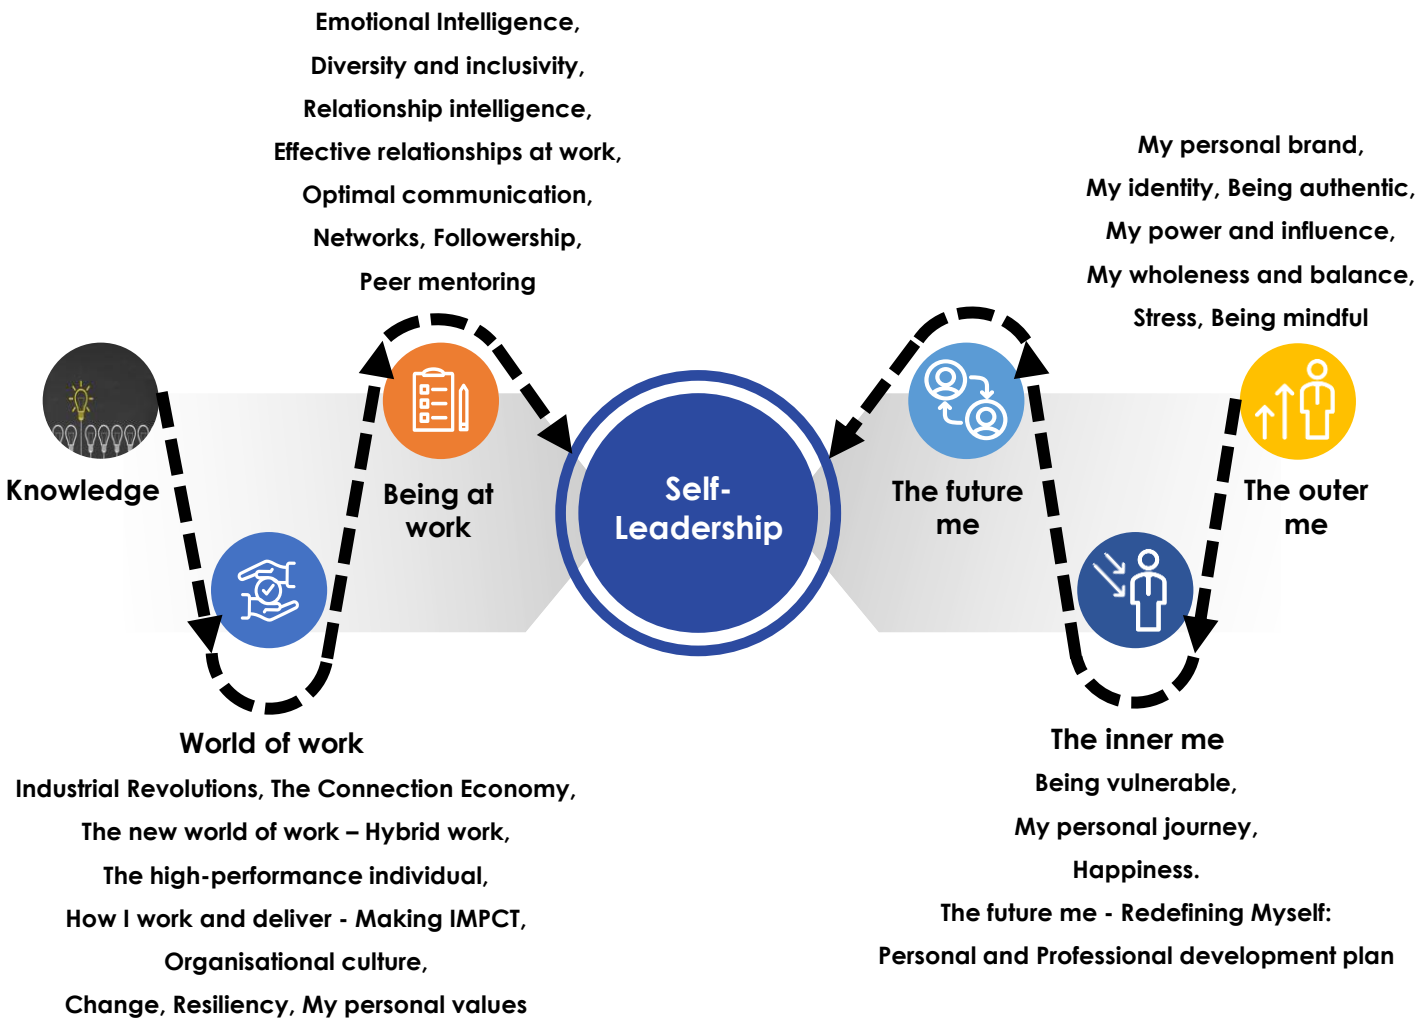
Emotional Intelligence,
Diversity and inclusivity,
Relationship intelligence,
Effective relationships at work,
Optimal communication,
Networks, Followership,
Peer mentoring

My personal brand,
My identity, Being authentic,
My power and influence,
My wholeness and balance,
Stress, Being mindful

Knowledge

Being at work

Self-Leadership

The future me

The outer me

World of work
Industrial Revolutions, The Connection Economy,
The new world of work – Hybrid work,
The high-performance individual,
How I work and deliver - Making IMPCT,
Organisational culture,
Change, Resiliency, My personal values

The inner me
Being vulnerable,
My personal journey,
Happiness.
The future me - Redefining Myself:
Personal and Professional development plan